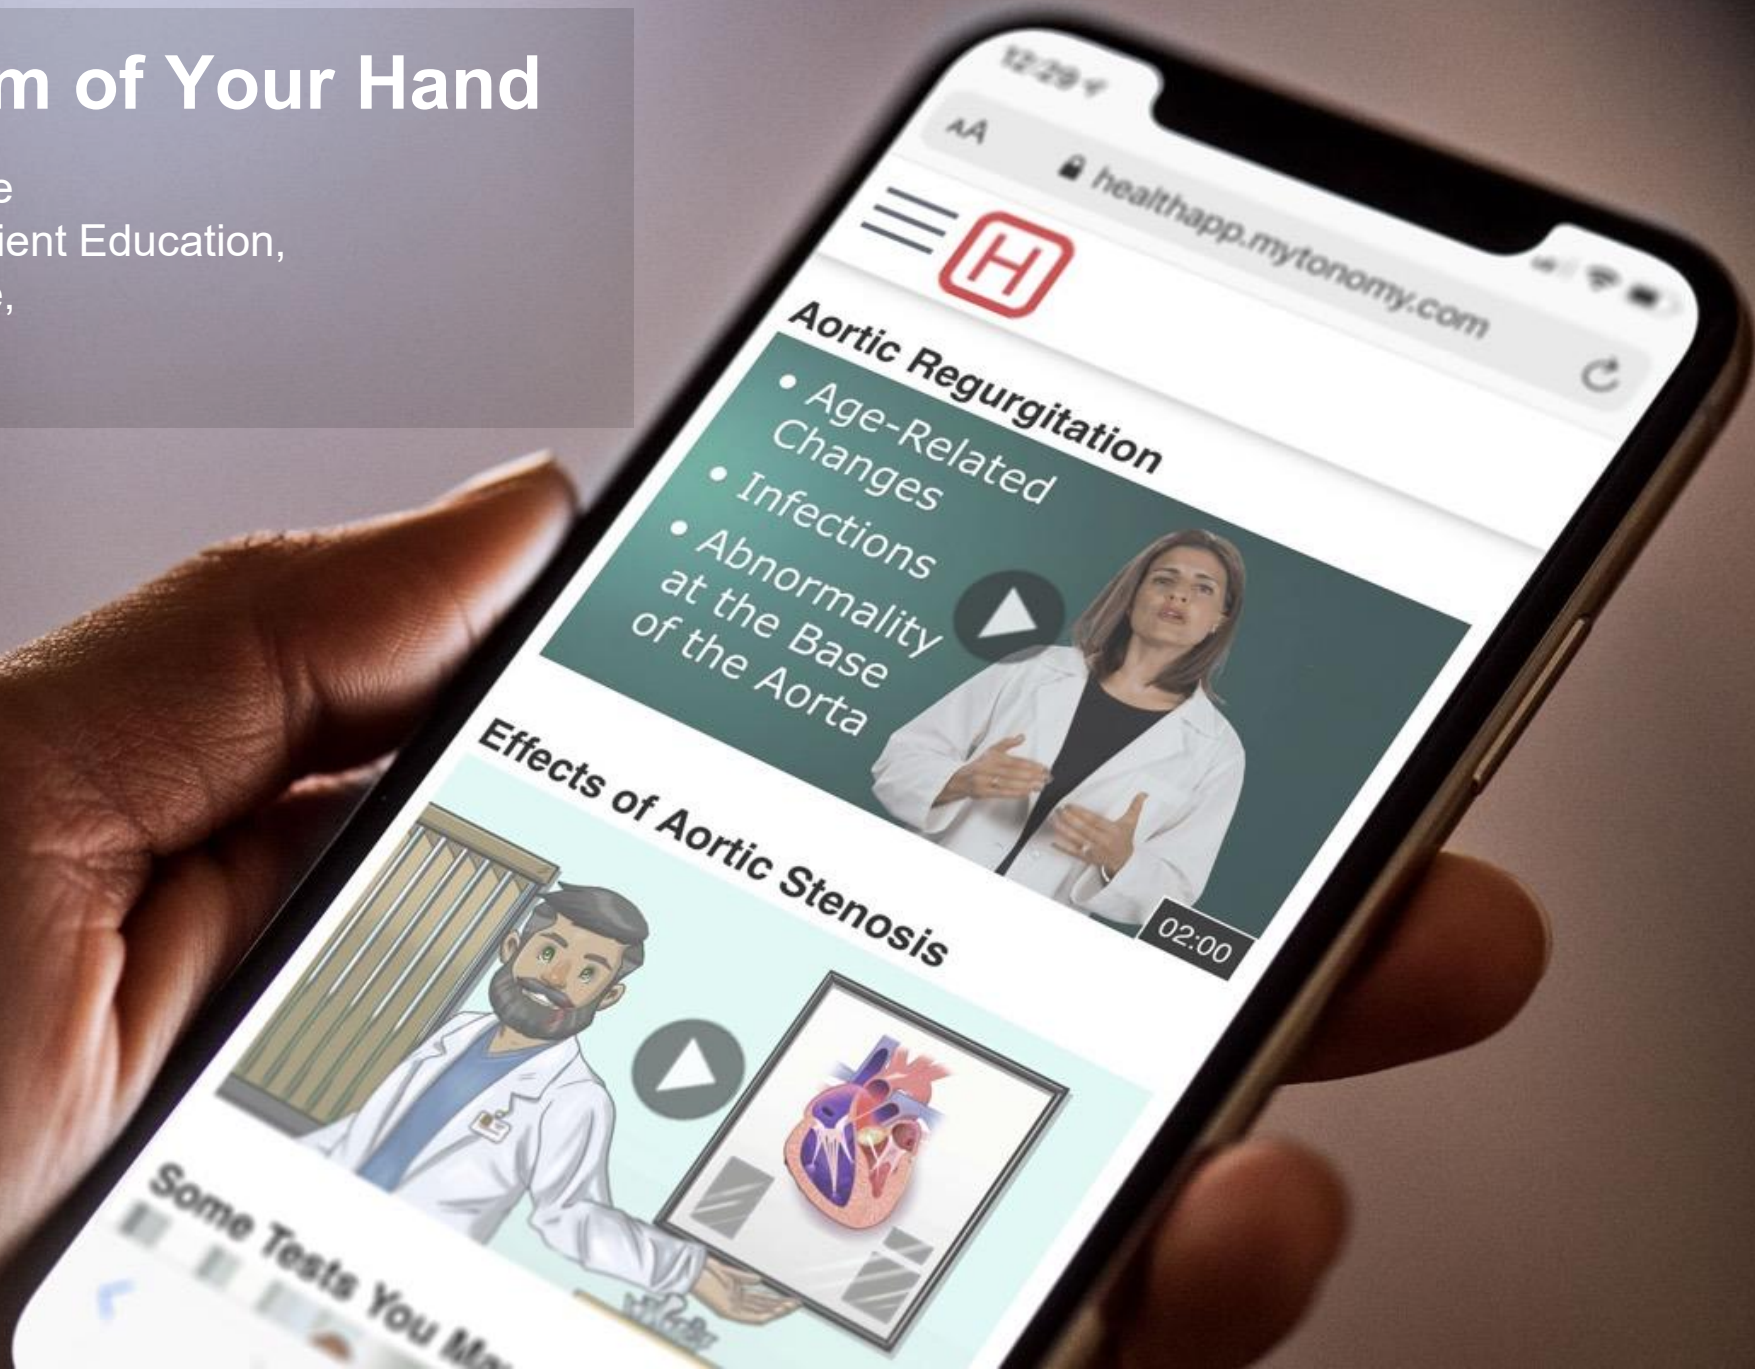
m of Your Hand

e
ient Education,
,

12:29

AA

healthapp.mytonomy.com

H

Aortic Regurgitation

• Age-Related Changes
• Infections
• Abnormality at the Base of the Aorta

02:00

Effects of Aortic Stenosis

Some Tests You M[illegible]